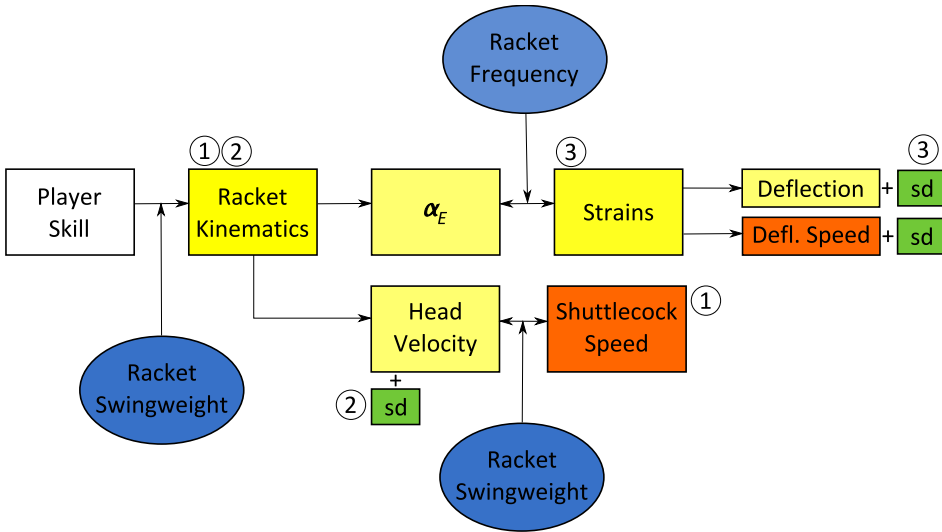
Racket Frequency

①②

③

③

Player Skill

Racket Kinematics

$\alpha_E$

Strains

Deflection + sd

Defl. Speed + sd

Head Velocity

Shuttlecock Speed ①

+

② sd

Racket Swingweight

Racket Swingweight